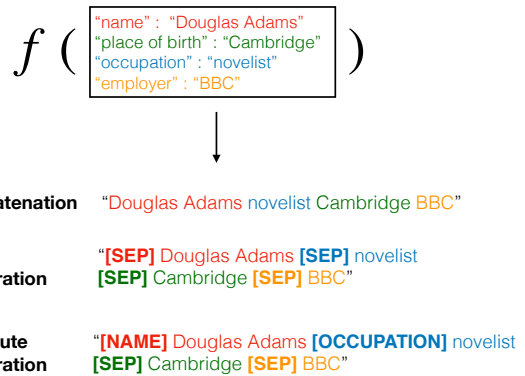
$f$ ( "name" : "Douglas Adams"
"place of birth" : "Cambridge"
"occupation" : "novelist"
"employer" : "BBC" )

atenation "Douglas Adams novelist Cambridge BBC"

ration "[SEP] Douglas Adams [SEP] novelist [SEP] Cambridge [SEP] BBC"

ute
ration "[NAME] Douglas Adams [OCCUPATION] novelist [SEP] Cambridge [SEP] BBC"